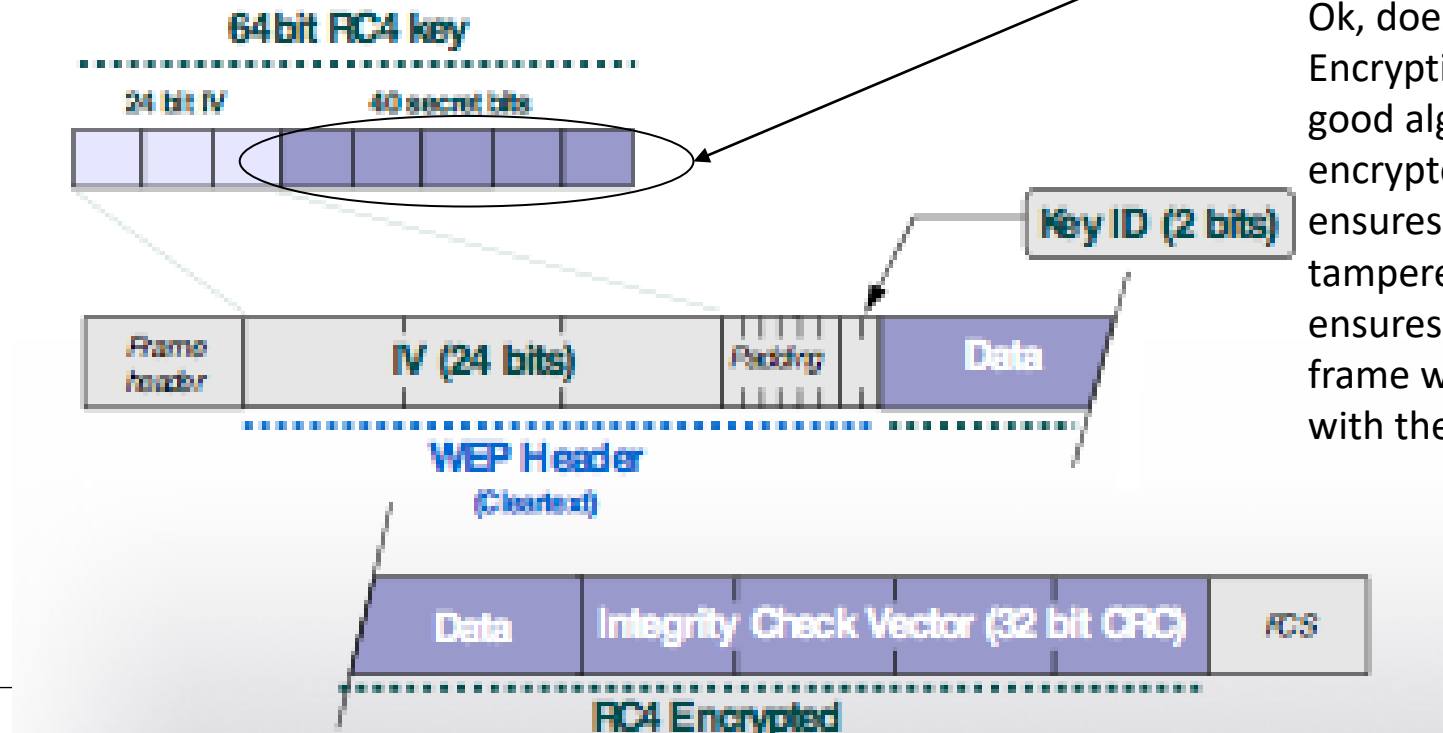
64 bit RC4 key

24 bit IV

40 secret bits

Ok, doe
Encrypti
good alg
encrypte
ensures
tampere
ensures
frame w
with the

Key ID (2 bits)

Frame header

IV (24 bits)

Padding

Data

WEP Header
(Cleartext)

| Data | Integrity Check Vector (32 bit CRC) | FCS |
|---|---|---|

RC4 Encrypted